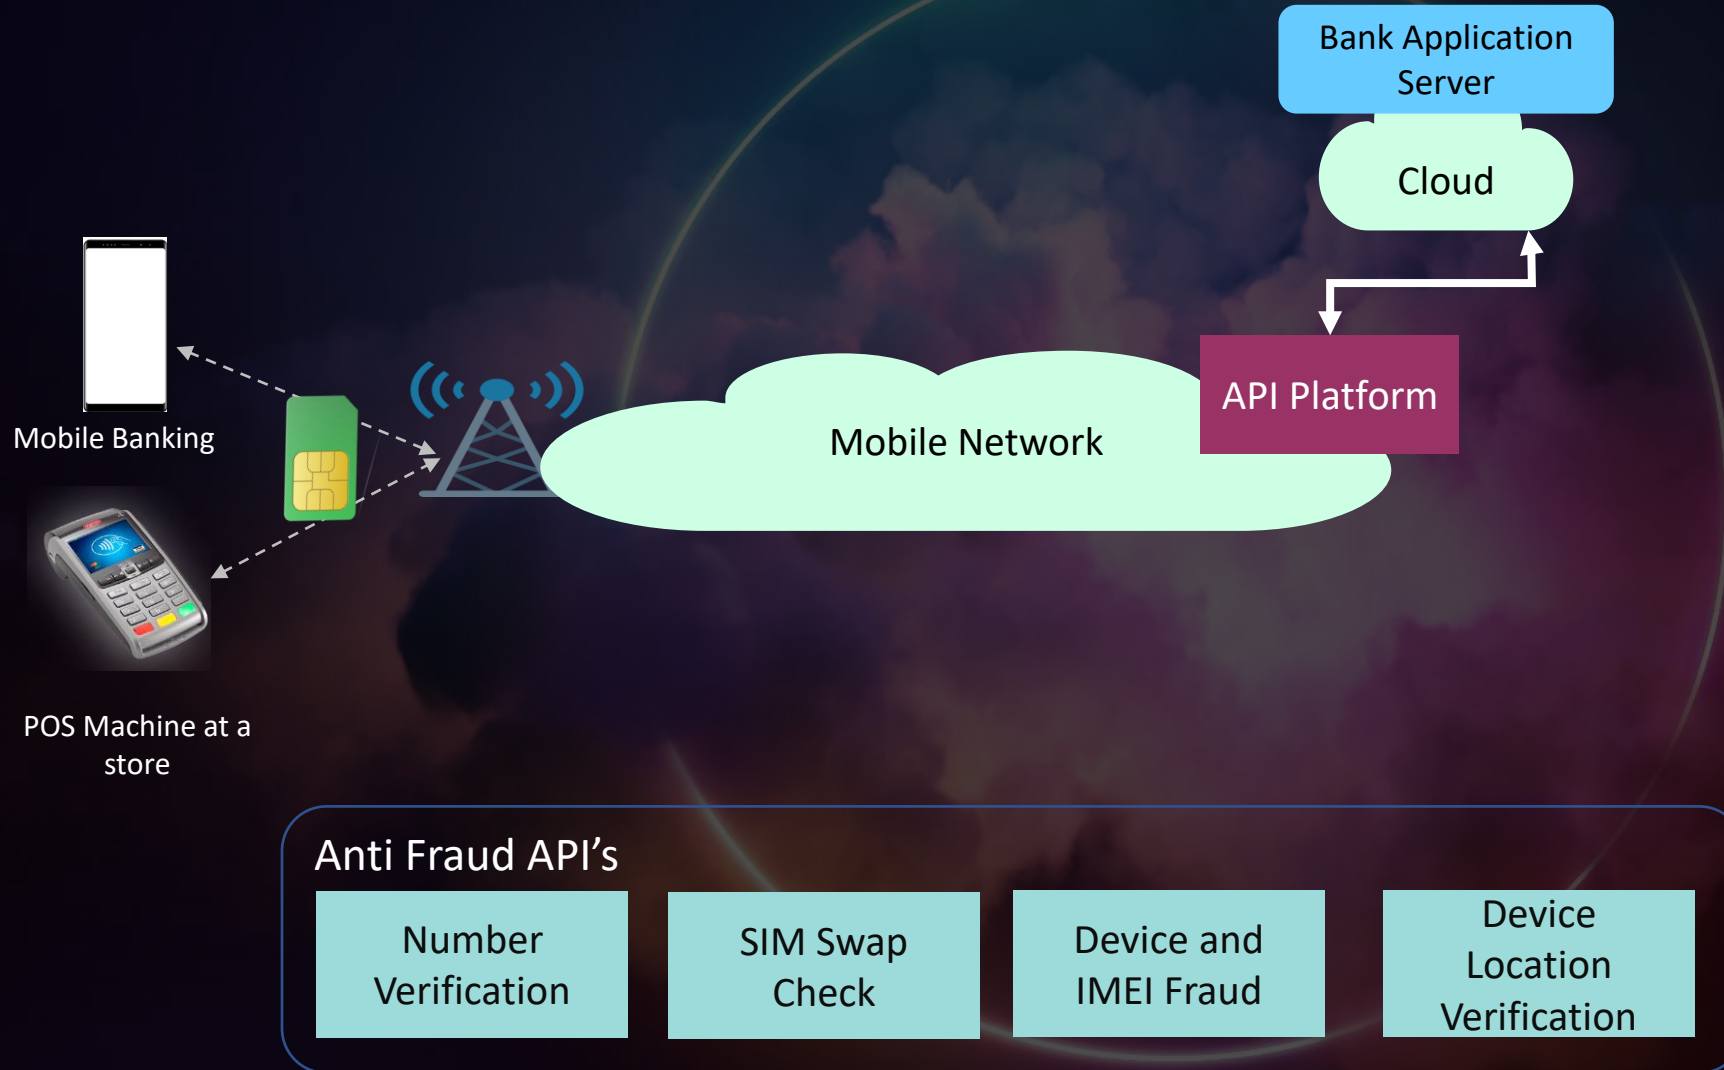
Bank Application Server

Cloud

Mobile Banking

Mobile Network

API Platform

POS Machine at a store

Anti Fraud API’s

Number Verification

SIM Swap Check

Device and IMEI Fraud

Device Location Verification